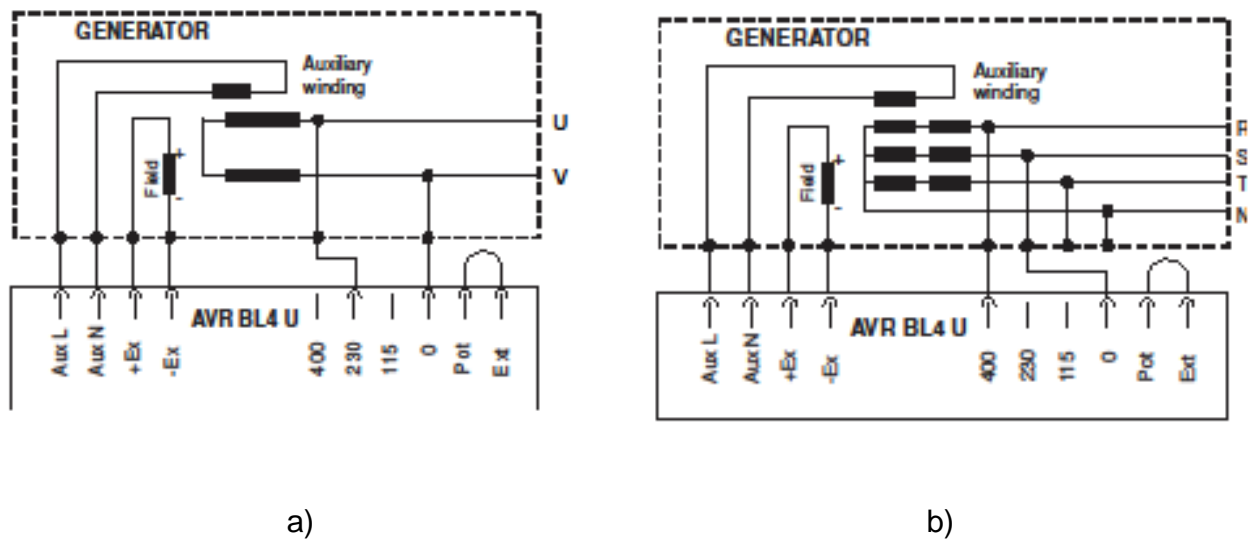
GENERATOR

Auxiliary winding

U

V

Field

+

-

AVR BL4 U

Aux L

Aux N

+Ex

-Ex

400

230

115

0

Pot

Ext

a)

GENERATOR

Auxiliary winding

R

S

T

N

Field

+

-

AVR BL4 U

Aux L

Aux N

+Ex

-Ex

400

230

115

0

Pot

Ext

b)